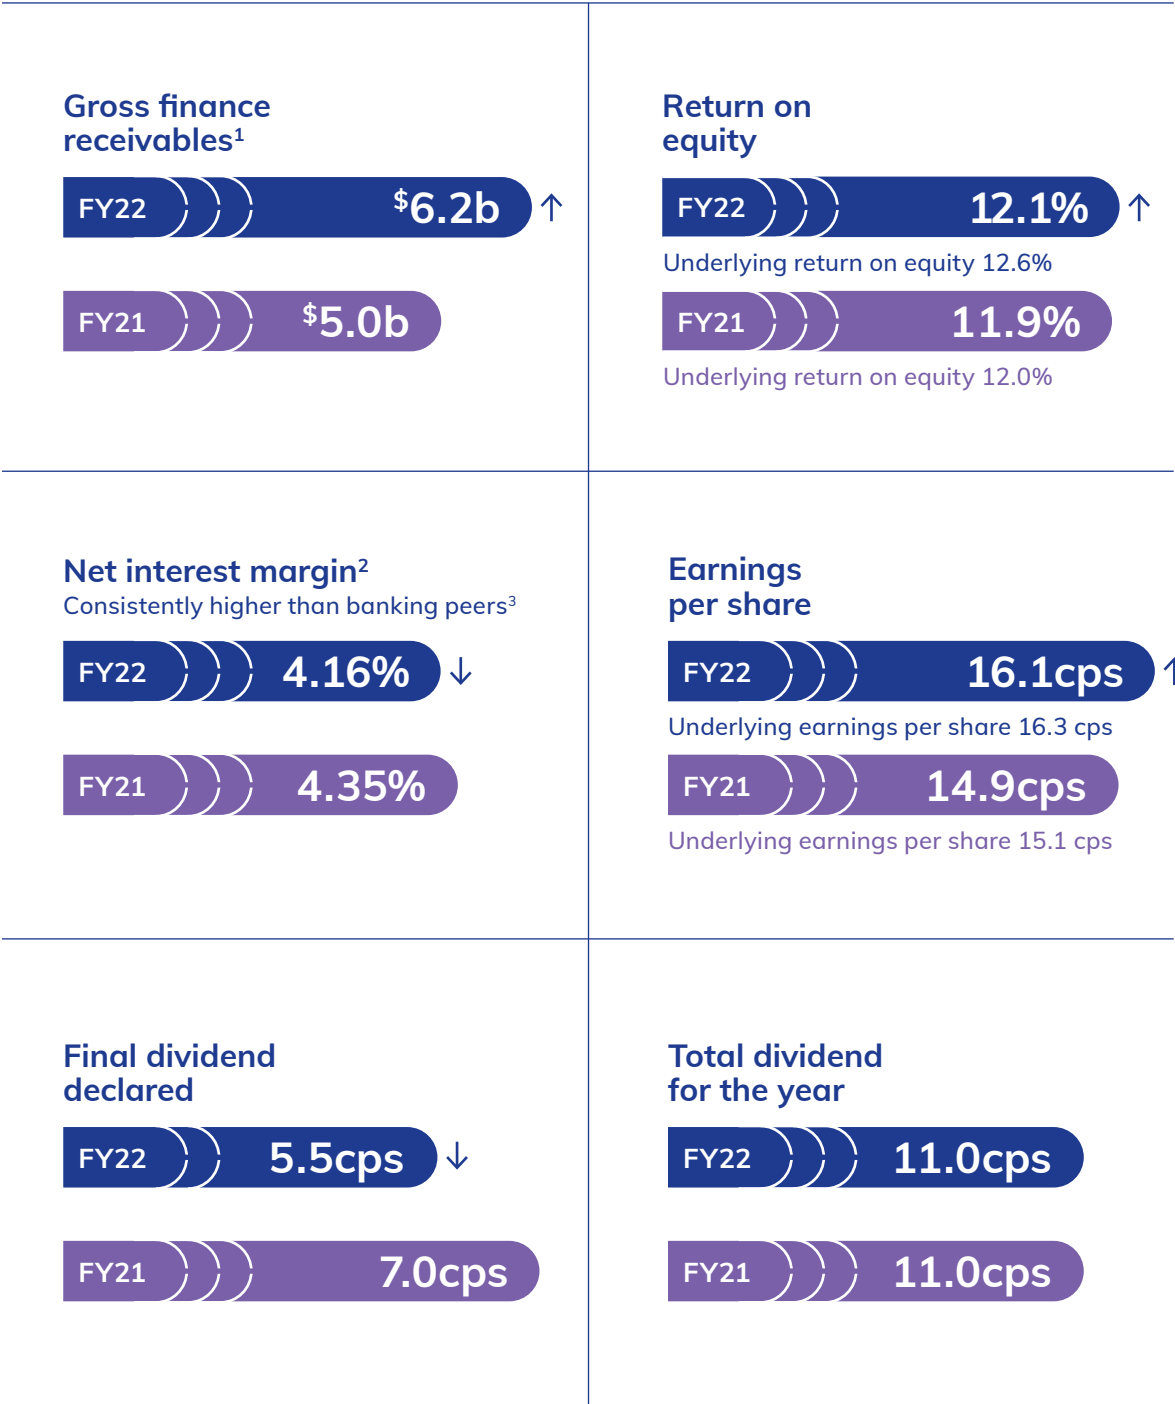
Gross finance receivables$^1$

FY22 $^\$$6.2b ↑

FY21 $^\$$5.0b

Return on equity

FY22 12.1% ↑

Underlying return on equity 12.6%

FY21 11.9%

Underlying return on equity 12.0%

Net interest margin$^2$

Consistently higher than banking peers$^3$

FY22 4.16% ↓

FY21 4.35%

Earnings per share

FY22 16.1cps ↑

Underlying earnings per share 16.3 cps

FY21 14.9cps

Underlying earnings per share 15.1 cps

Final dividend declared

FY22 5.5cps ↓

FY21 7.0cps

Total dividend for the year

FY22 11.0cps

FY21 11.0cps